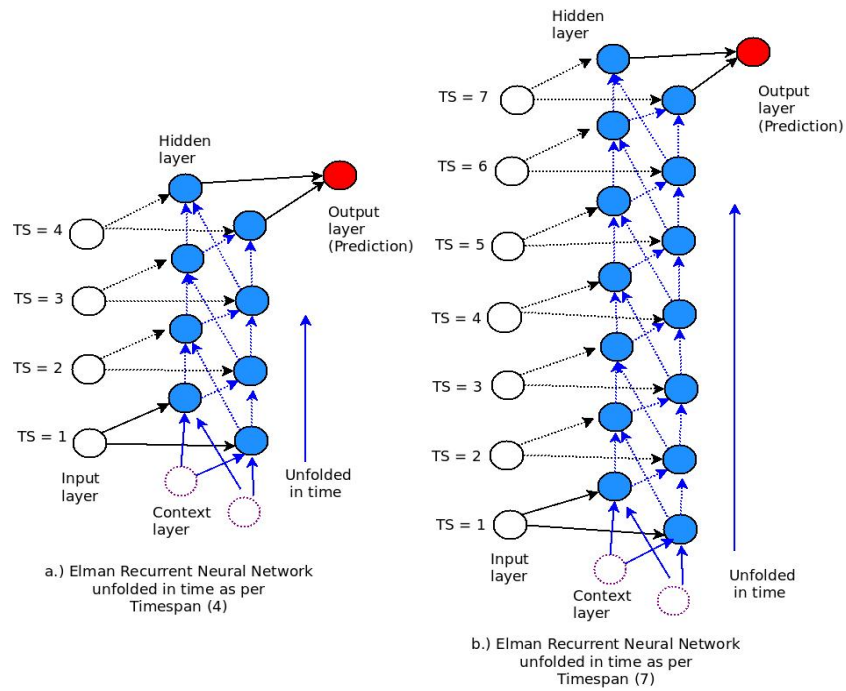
Hidden layer

TS = 4

TS = 3

TS = 2

TS = 1

Output layer (Prediction)

Input layer

Context layer

Unfolded in time

a.) Elman Recurrent Neural Network unfolded in time as per Timespan (4)

Hidden layer

TS = 7

TS = 6

TS = 5

TS = 4

TS = 3

TS = 2

TS = 1

Output layer (Prediction)

Input layer

Context layer

Unfolded in time

b.) Elman Recurrent Neural Network unfolded in time as per Timespan (7)